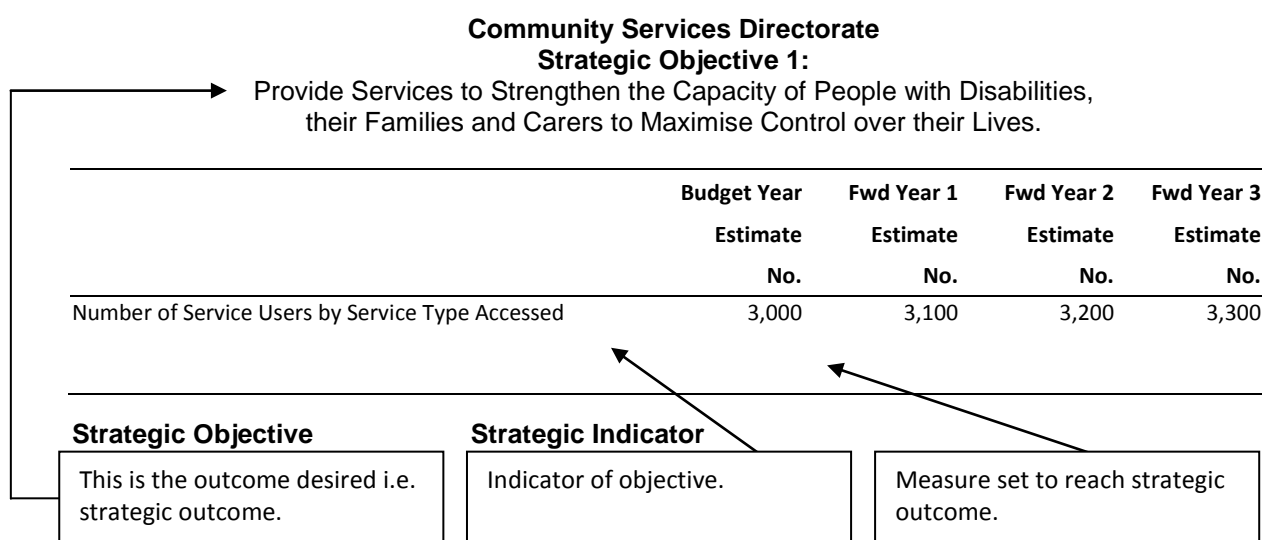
**Community Services Directorate**
**Strategic Objective 1:**
Provide Services to Strengthen the Capacity of People with Disabilities, their Families and Carers to Maximise Control over their Lives.

| | Budget Year Estimate No. | Fwd Year 1 Estimate No. | Fwd Year 2 Estimate No. | Fwd Year 3 Estimate No. |
|---|---|---|---|---|
| Number of Service Users by Service Type Accessed | 3,000 | 3,100 | 3,200 | 3,300 |

**Strategic Objective**
This is the outcome desired i.e. strategic outcome.

**Strategic Indicator**
Indicator of objective.

Measure set to reach strategic outcome.